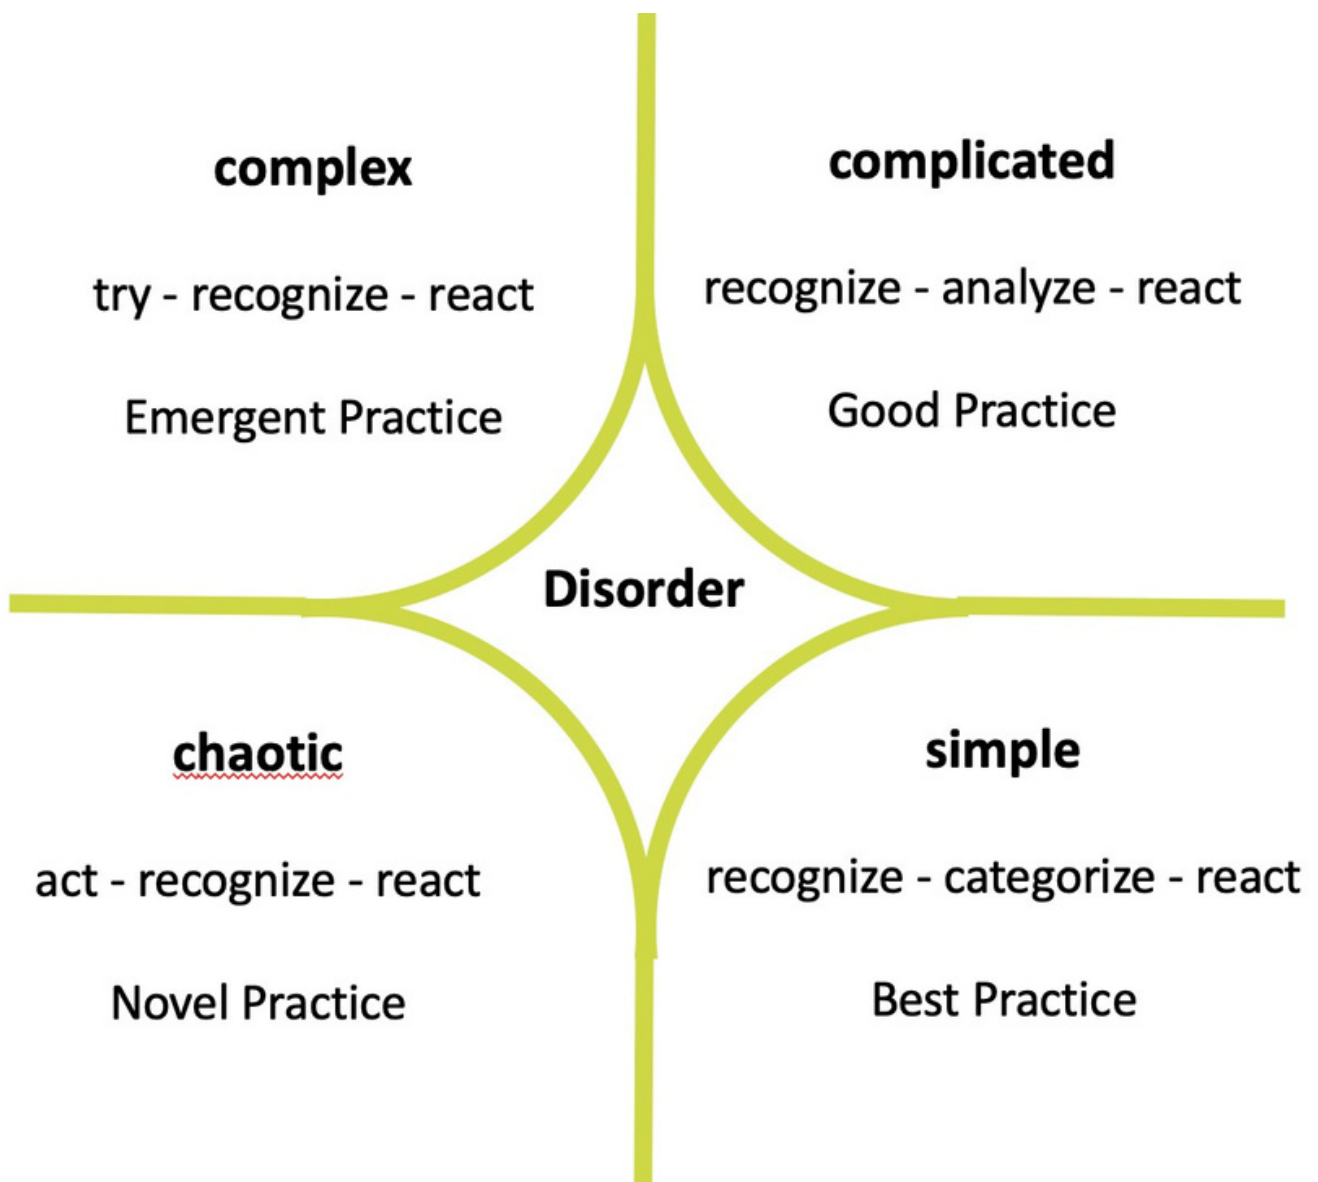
complex

try - recognize - react

Emergent Practice

complicated

recognize - analyze - react

Good Practice

Disorder

chaotic

act - recognize - react

Novel Practice

simple

recognize - categorize - react

Best Practice